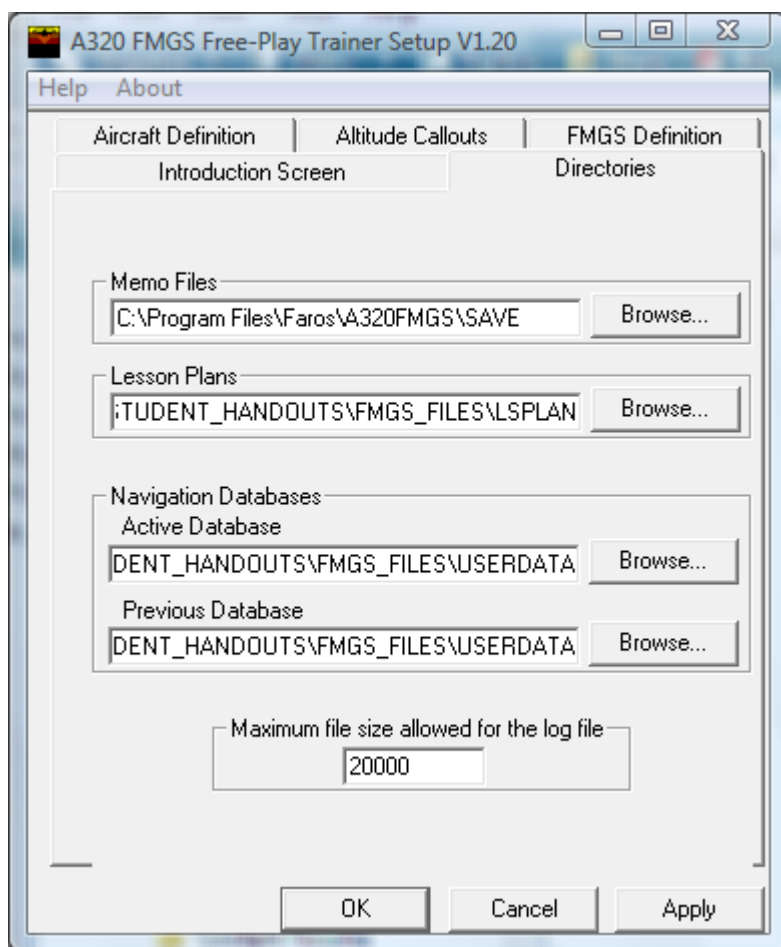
A320 FMGS Free-Play Trainer Setup V1.20

Help About

Aircraft Definition
Altitude Callouts
FMGS Definition
Introduction Screen
Directories

Memo Files
C:\Program Files\Faros\A320FMGS\SAVE
Browse...

Lesson Plans
;TUDENT_HANDOUTS\FMGS_FILES\LSPLAN
Browse...

Navigation Databases
Active Database
DENT_HANDOUTS\FMGS_FILES\USERDATA
Browse...
Previous Database
DENT_HANDOUTS\FMGS_FILES\USERDATA
Browse...

Maximum file size allowed for the log file
20000

OK
Cancel
Apply